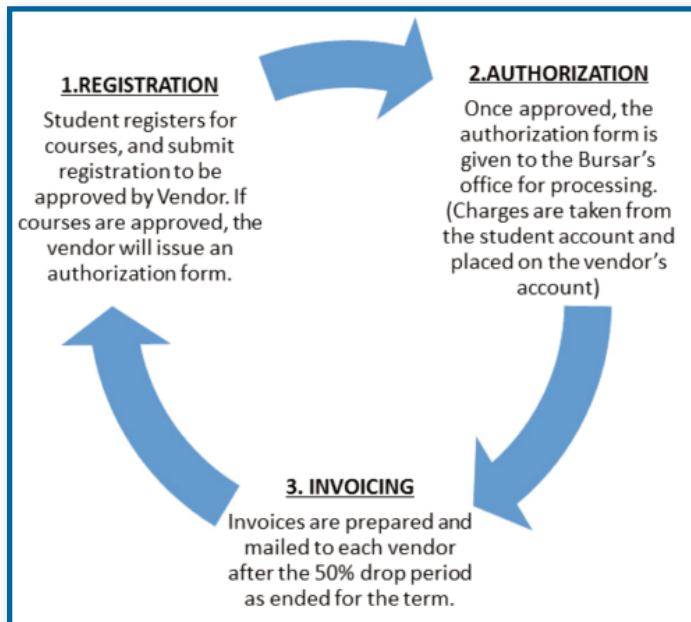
1.REGISTRATION

Student registers for courses, and submit registration to be approved by Vendor. If courses are approved, the vendor will issue an authorization form.

2.AUTHORIZATION

Once approved, the authorization form is given to the Bursar's office for processing. (Charges are taken from the student account and placed on the vendor's account)

3. INVOICING

Invoices are prepared and mailed to each vendor after the 50% drop period as ended for the term.